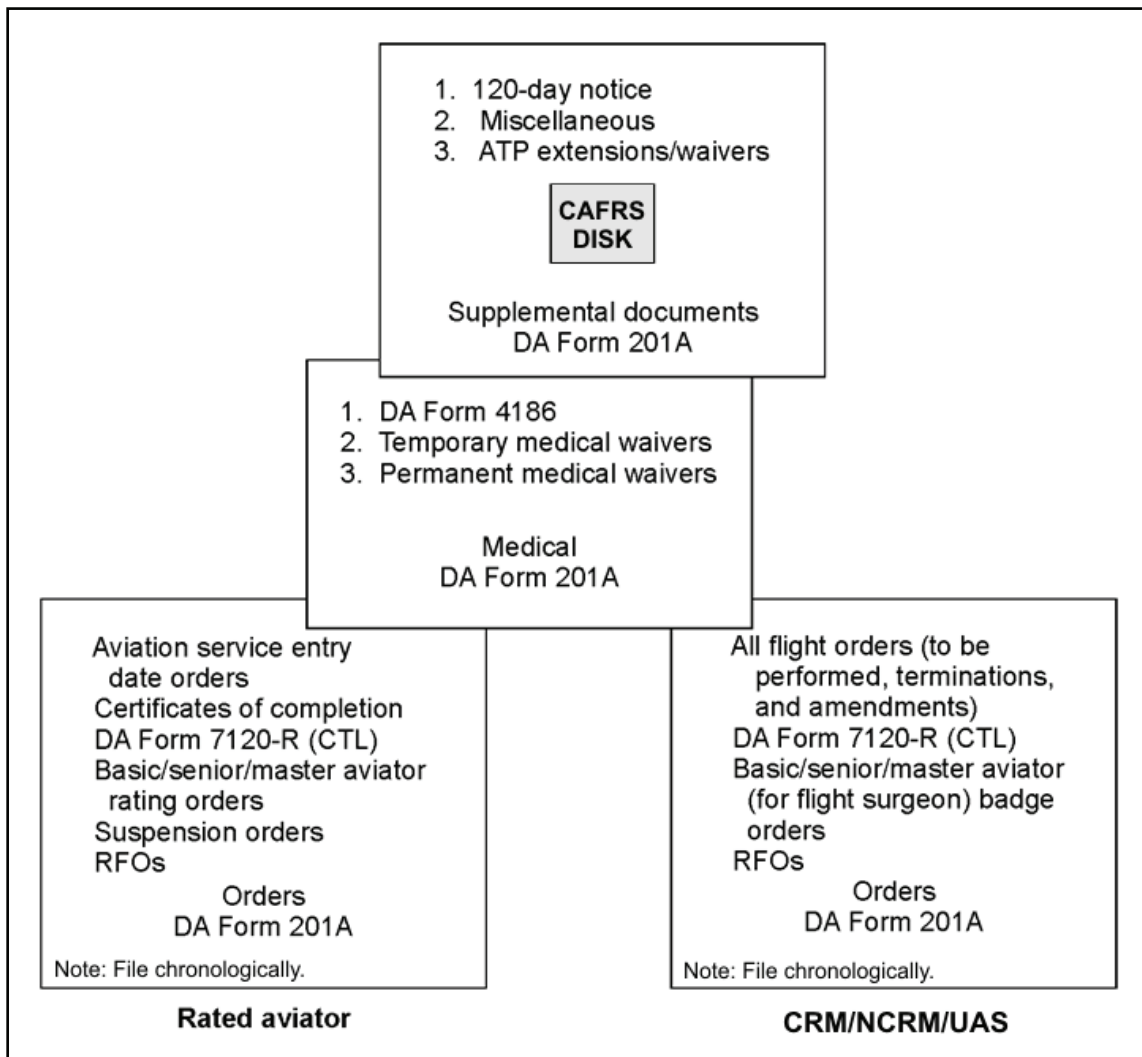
1. 120-day notice
2. Miscellaneous
3. ATP extensions/waivers

CAFRS DISK

Supplemental documents
DA Form 201A

1. DA Form 4186
2. Temporary medical waivers
3. Permanent medical waivers

Medical
DA Form 201A

Aviation service entry date orders
Certificates of completion
DA Form 7120-R (CTL)
Basic/senior/master aviator rating orders
Suspension orders
RFOs

Orders
DA Form 201A

Note: File chronologically.

Rated aviator

All flight orders (to be performed, terminations, and amendments)
DA Form 7120-R (CTL)
Basic/senior/master aviator (for flight surgeon) badge orders
RFOs

Orders
DA Form 201A

Note: File chronologically.

CRM/NCRM/UAS